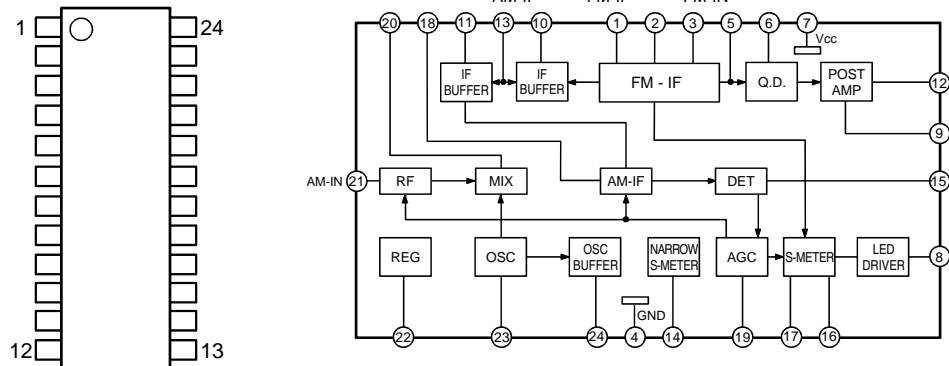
1
24
12
13

AM-IF FM-IF FM-IN

20 18 11 13 10 1 2 3 5 6 7
Vcc
IF BUFFER
IF BUFFER
FM - IF
Q.D.
POST AMP
12
9
AM-IN 21
RF
MIX
AM-IF
DET
15
REG
OSC
OSC BUFFER
NARROW S-METER
AGC
S-METER
LED DRIVER
8
GND
22 23 24 4 14 19 17 16